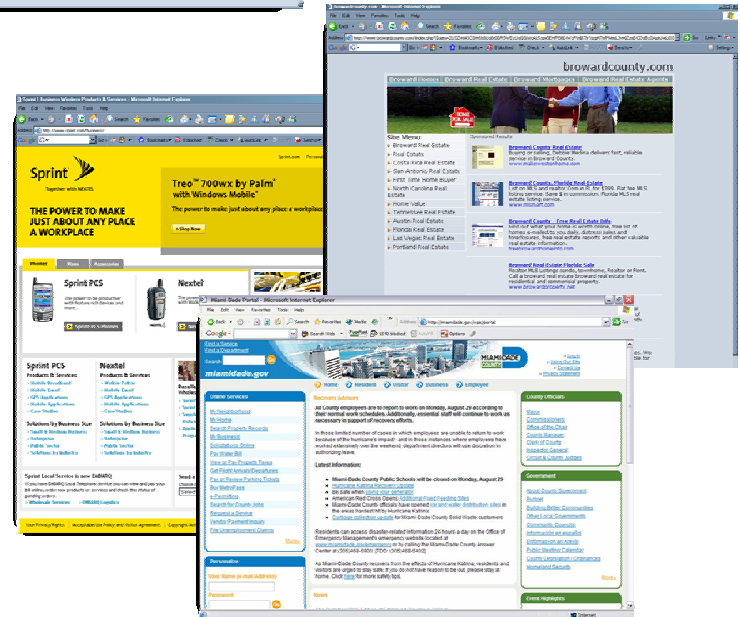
browardcounty.com - Microsoft Internet Explorer
File Edit View Favorites Tools Help
browardcounty.com
Broward Homes | Broward Real Estate | Broward Mortgages | Broward Real Estate Agents
Site Menu:
Broward Real Estate
Real Estate
Costa Rica Real Estate
San Antonio Real Estate
First Time Home Buyer
North Carolina Real Estate
Home Value
Tennessee Real Estate
Austin Real Estate
Florida Real Estate
Las Vegas Real Estate
Portland Real Estate
Sponsored Results
Broward County Real Estate
Broward County, Florida Real Estate
Broward County - Free Real Estate Info
Broward Real Estate Florida Sale

Sprint | Business Wireless Products & Services - Microsoft Internet Explorer
File Edit View Favorites Tools Help
Sprint
Together with NEXTEL
THE POWER TO MAKE JUST ABOUT ANY PLACE A WORKPLACE
Treo™ 700wx by Palm® with Windows Mobile®
The power to make just about any place a workplace
Shop Now
Sprint PCS
Nextel
Sprint PCS Products & Services
Nextel Products & Services
Solutions by Business Size
Solutions by Business Size
Sprint Local Service is now EMBARQ
Your Privacy Rights | Acceptable Use Policy and Visitor Agreement | Copyright Not

Miami-Dade Portal - Microsoft Internet Explorer
File Edit View Favorites Tools Help
Find a Service
Find a Department
Search
miamidade.gov
MIAMI-DADE COUNTY
Home | Residents | Visitor | Business | Employee
Online Services
My Neighborhood
My Home
Search Property Records
My Business
Solicitations Online
Pay Water Bill
View or Pay Property Taxes
Get Flight Arrivals/Departures
Pay or Review Parking Tickets
Buy MetroPass
e-Permitting
Search for County Jobs
Request a Service
Vendor Payment Inquiry
File Unemployment Claims
More
Personalize
User Name (e-mail Address)
Password
Recovery Advisory
All County employees are to report to work on Monday, August 29 according to their normal work schedules. Additionally, essential staff will continue to work as necessary in support of recovery efforts.
In those limited number of cases in which employees are unable to return to work because of the hurricane's impact - and in those instances where employees have worked extensively over the weekend, department directors will use discretion in authorizing leave.
Latest information:
Miami-Dade County Public Schools will be closed on Monday, August 29
Hurricane Katrina Recovery Update
Be safe when using your generator
American Red Cross Opens Additional Food Feeding Sites
Miami-Dade County officials have opened ice and water distribution sites in the areas hardest hit by Hurricane Katrina
Curbside collection update for Miami-Dade County Solid Waste customers
Residents can access disaster-related information 24 hours a day on the Office of Emergency Management's emergency website located at www.miamidade.gov/oem or by calling the Miami-Dade County Answer Center at (305) 468-5900 (TDD: (305) 468-5402).
As Miami-Dade County recovers from the effects of Hurricane Katrina, residents and visitors are urged to stay safe. If you do not have reason to be out, please stay at home. Click here for more safety tips.
News
County Officials
Mayor
Commissioners
Office of the Chair
County Manager
Clerk of Courts
Inspector General
Judicial County Judges
Government
About County Government
Budget
Building Better Communities
Commission Calendar
Community Councils
Information en español
Public Meeting Calendar
County Initiatives
Homeland Security
Event Highlights
Internet